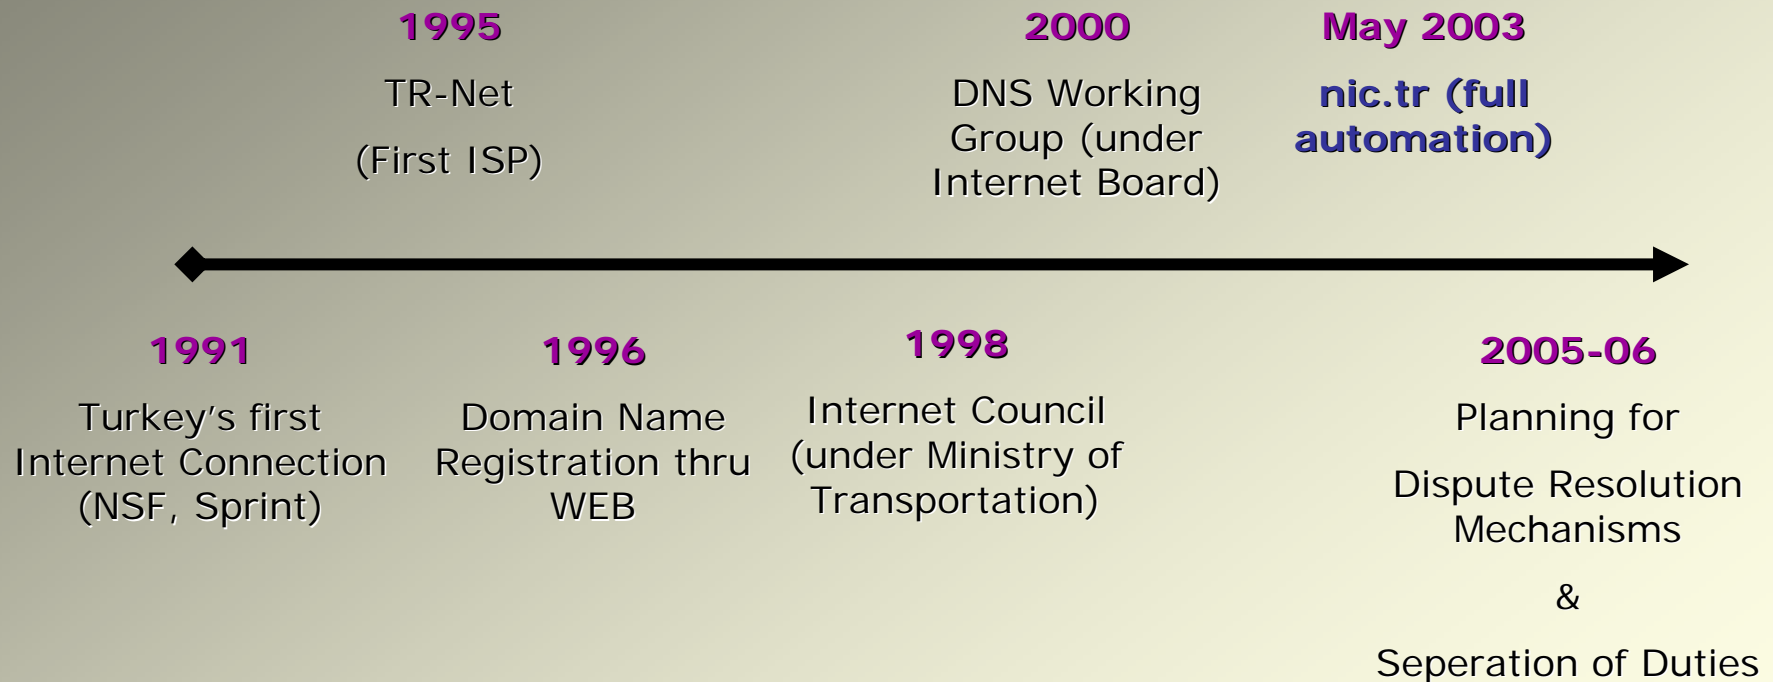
1995

TR-Net

(First ISP)

2000

DNS Working Group (under Internet Board)

May 2003

nic.tr (full automation)

1991

Turkey's first Internet Connection (NSF, Sprint)

1996

Domain Name Registration thru WEB

1998

Internet Council (under Ministry of Transportation)

2005-06

Planning for

Dispute Resolution Mechanisms

&

Seperation of Duties